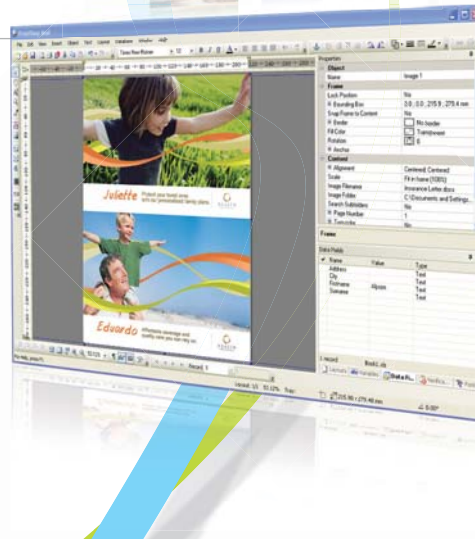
File Edit View Insert Object Text Layout Database Window Help

Times New Roman 12

Properties

Object

Name Image 1

Frame

Lock Position No

Bounding Box 0.0 ; 0.0 ; 215.9 ; 279.4 mm

Snap Frame to Content No

Border No border

Fill Color Transparent

Rotation 0

Anchor

Content

Alignment Centered; Centered

Scale Fit in frame (100%)

Image Filename Insurance Letter.docx

Image Folder C:\Documents and Settings...

Search Subfolders No

Page Number 1

Frame

Data Fields

| Name | Value | Type |
|---|---|---|
| Address | | Text |
| City | | Text |
| Firstname | Allyson | Text |
| Surname | | Text |

Juliette

Eduardo

Record: 1

Data Fi...

Record: 1/3

215.90 x 279.40 mm

0.00°